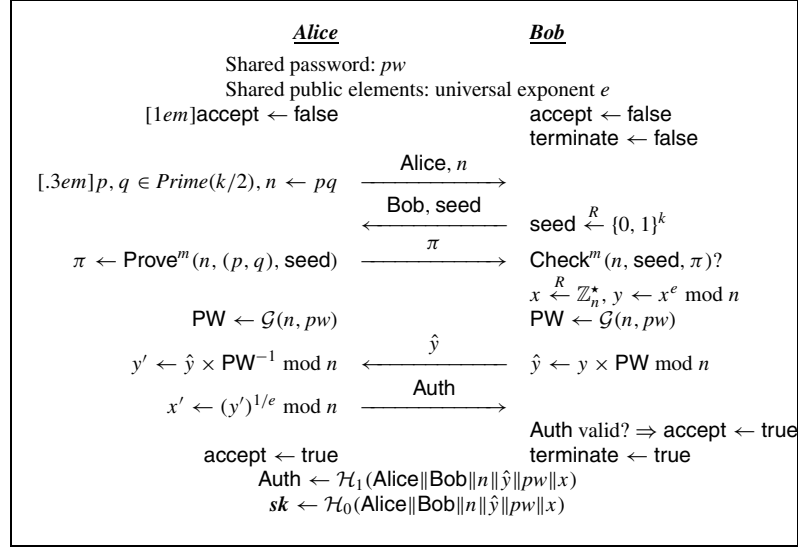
***Alice*** ***Bob***

Shared password: $pw$

Shared public elements: universal exponent $e$

$[1em]$accept $\leftarrow$ false

accept $\leftarrow$ false

terminate $\leftarrow$ false

$[.3em]p, q \in Prime(k/2), n \leftarrow pq$ $\xrightarrow{\text{Alice}, n}$

$\xleftarrow{\text{Bob, seed}}$ seed $\overset{R}{\leftarrow} \{0,1\}^k$

$\pi \leftarrow \text{Prove}^m(n, (p,q), \text{seed})$ $\xrightarrow{\pi}$ $\text{Check}^m(n, \text{seed}, \pi)$?

$x \overset{R}{\leftarrow} \mathbb{Z}_n^\star, y \leftarrow x^e \bmod n$

$\text{PW} \leftarrow \mathcal{G}(n, pw)$ $\text{PW} \leftarrow \mathcal{G}(n, pw)$

$y' \leftarrow \hat{y} \times \text{PW}^{-1} \bmod n$ $\xleftarrow{\hat{y}}$ $\hat{y} \leftarrow y \times \text{PW} \bmod n$

$x' \leftarrow (y')^{1/e} \bmod n$ $\xrightarrow{\text{Auth}}$

Auth valid? $\Rightarrow$ accept $\leftarrow$ true

accept $\leftarrow$ true terminate $\leftarrow$ true

$\text{Auth} \leftarrow \mathcal{H}_1(\text{Alice}\|\text{Bob}\|n\|\hat{y}\|pw\|x)$

$\boldsymbol{sk} \leftarrow \mathcal{H}_0(\text{Alice}\|\text{Bob}\|n\|\hat{y}\|pw\|x)$